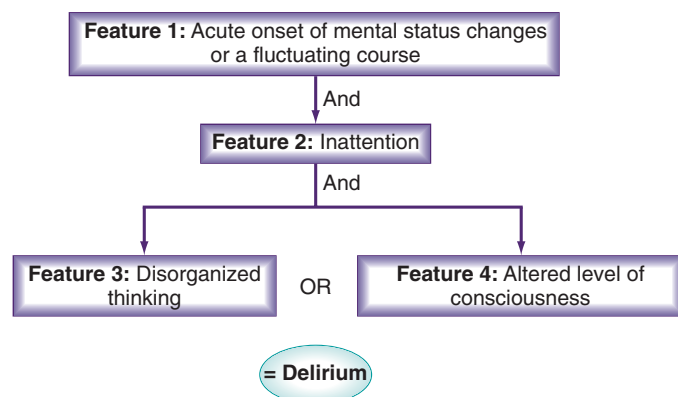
**Feature 1:** Acute onset of mental status changes or a fluctuating course

And

**Feature 2:** Inattention

And

**Feature 3:** Disorganized thinking

OR

**Feature 4:** Altered level of consciousness

**= Delirium**